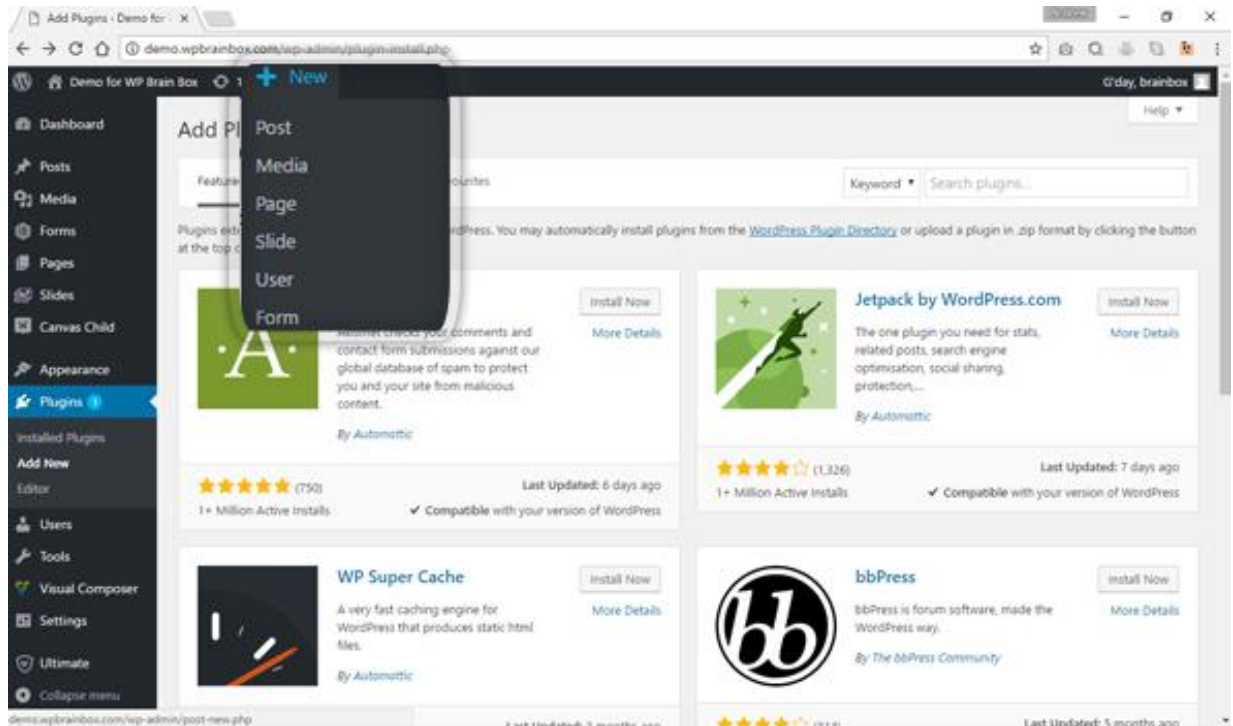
Add Plugins ‹ Demo for ×

demo.wpbrainbox.com/wp-admin/plugin-install.php

Demo for WP Brain Box 1 + New

G'day, brainbox

Help ▾

Dashboard

Posts

Media

Forms

Pages

Slides

Canvas Child

Appearance

Plugins 1

Installed Plugins

Add New

Editor

Users

Tools

Visual Composer

Settings

Ultimate

Collapse menu

Add Pl

Post

Media

Page

Slide

User

Form

Feature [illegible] ourites

Keyword ▾ Search plugins...

Plugins ext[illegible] rdPress. You may automatically install plugins from the WordPress Plugin Directory or upload a plugin in .zip format by clicking the button at the top c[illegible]

A

Install Now

More Details

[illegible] check your comments and contact form submissions against our global database of spam to protect you and your site from malicious content.

By Automattic

★★★★★ (750)

1+ Million Active Installs

Last Updated: 6 days ago

✔ Compatible with your version of WordPress

Jetpack by WordPress.com

Install Now

More Details

The one plugin you need for stats, related posts, search engine optimisation, social sharing, protection,...

By Automattic

★★★★☆ (1,326)

1+ Million Active Installs

Last Updated: 7 days ago

✔ Compatible with your version of WordPress

WP Super Cache

Install Now

More Details

A very fast caching engine for WordPress that produces static html files.

By Automattic

bbPress

Install Now

More Details

bbPress is forum software, made the WordPress way.

By The bbPress Community

demo.wpbrainbox.com/wp-admin/post-new.php

Last Updated: 2 months ago

★★★★☆ (314)

Last Updated: 5 months ago